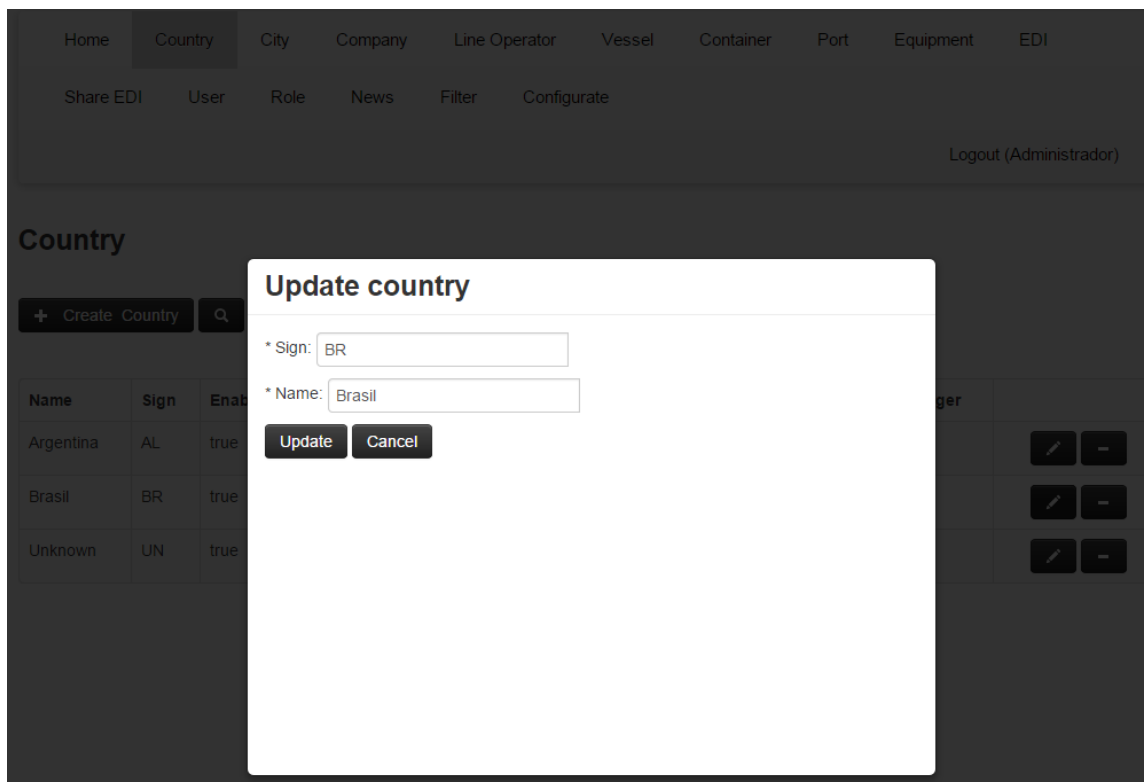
Home Country City Company Line Operator Vessel Container Port Equipment EDI

Share EDI User Role News Filter Configurate

Logout (Administrador)

Country

+ Create Country

| Name | Sign | Enab | ger |
|---|---|---|---|
| Argentina | AL | true | |
| Brasil | BR | true | |
| Unknown | UN | true | |

Update country

* Sign: BR

* Name: Brasil

Update Cancel